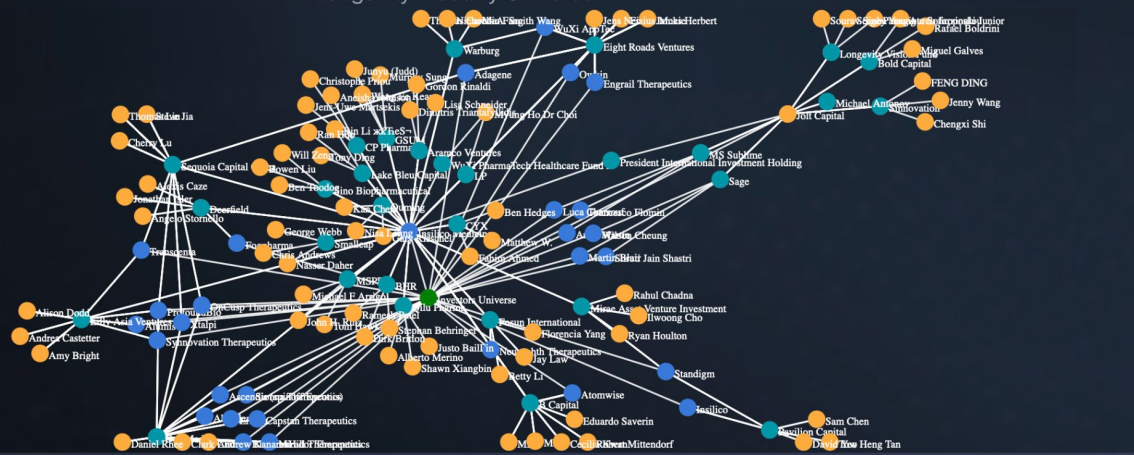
Smith Wang
Jens Nicolas Hoke Herbert
WuXi AppTec
Warburg
Eight Roads Ventures
Adagene
Orbvin
Engrail Therapeutics
Junyu (Judd)
Christophe Prieur
Gordon Rinaldi
Jens-Uwe Martsekis
Lisa Schneider
Dimitris Triantafyllou
Ho Dr Choi
Thomas Jia
Cheryl Lu
Sequoia Capital
CP Pharma
Aramco Ventures
GSU
Will Zeng
Rowen Liu
Ben Toodor
Lake Bleu Capital
Sino Biopharmaceutical
LP
WuXi PharmaTech Healthcare Fund
President International Investment Holding
MS Sublime
Sage
Alexis Caze
Jonathan
Deerfield
Angelo Stornello
Qiming
Ben Hedges
Luca
Francesco Flomin
George Webb
Insilico Medicine
Smallcap
Matthew W.
Cheung
Chris Andrews
Nasser Daher
Fabian Ahmed
Martin Jain Shastri
Alison Dodd
Andrea Castetter
Amy Bright
Atlas Ventures
Xtalpi
Synnovation Therapeutics
MSR
BHR
Investors Universe
Michael E Arnold
John H.
Fosun International
Mirae Asset Venture Investment
Rahul Chadna
Ilwoong Cho
Ryan Houlton
Florencia Yang
Stephan Behringer
Alberto Merino
Justo Baill
Shawn Xiangbin
Jay Law
Betty Li
Standigm
Atomwise
Insilico
Capital
Eduardo Saverin
Sam Chen
Pavilion Capital
David Yeo Heng Tan
Capstan Therapeutics
Daniel Rhee
Rafael Boldrini
Longevity Vision Fund
Miguel Galves
Bold Capital
FENG DING
Jenny Wang
Michael Antonov
Joint Capital
Chengxi Shi
Junior